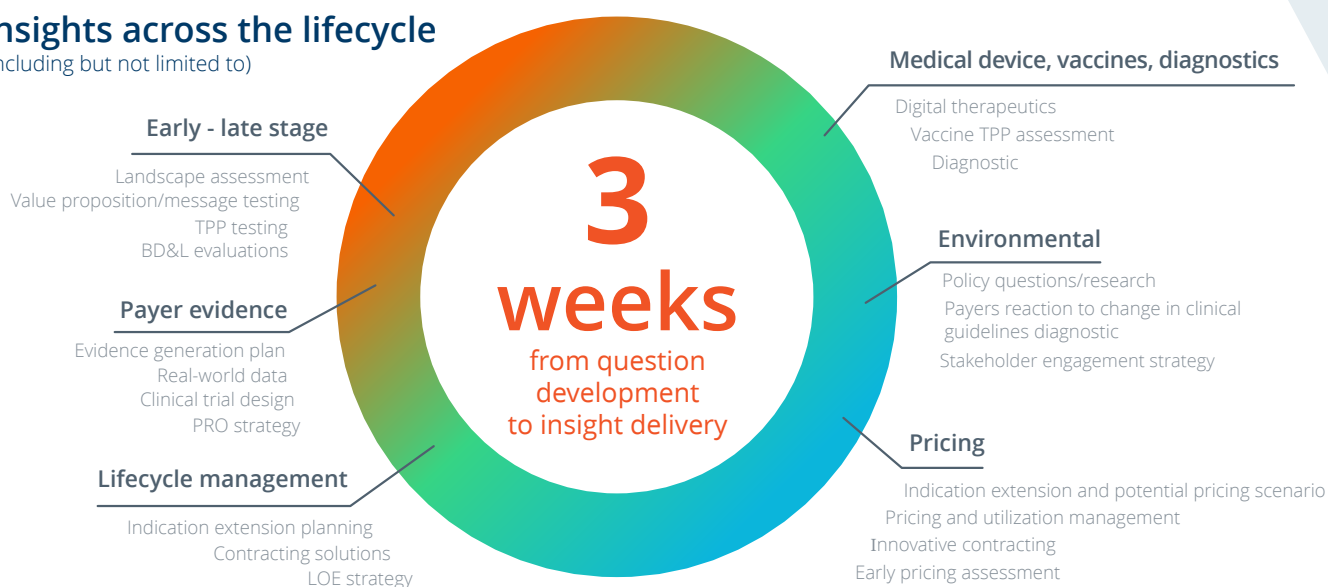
nsights across the lifecycle
ncluding but not limited to)

Early - late stage

Landscape assessment
Value proposition/message testing
TPP testing
BD&L evaluations

Payer evidence

Evidence generation plan
Real-world data
Clinical trial design
PRO strategy

Lifecycle management

Indication extension planning
Contracting solutions
LOE strategy

3
weeks
from question development to insight delivery

Medical device, vaccines, diagnostics

Digital therapeutics
Vaccine TPP assessment
Diagnostic

Environmental

Policy questions/research
Payers reaction to change in clinical guidelines diagnostic
Stakeholder engagement strategy

Pricing

Indication extension and potential pricing scenario
Pricing and utilization management
Innovative contracting
Early pricing assessment